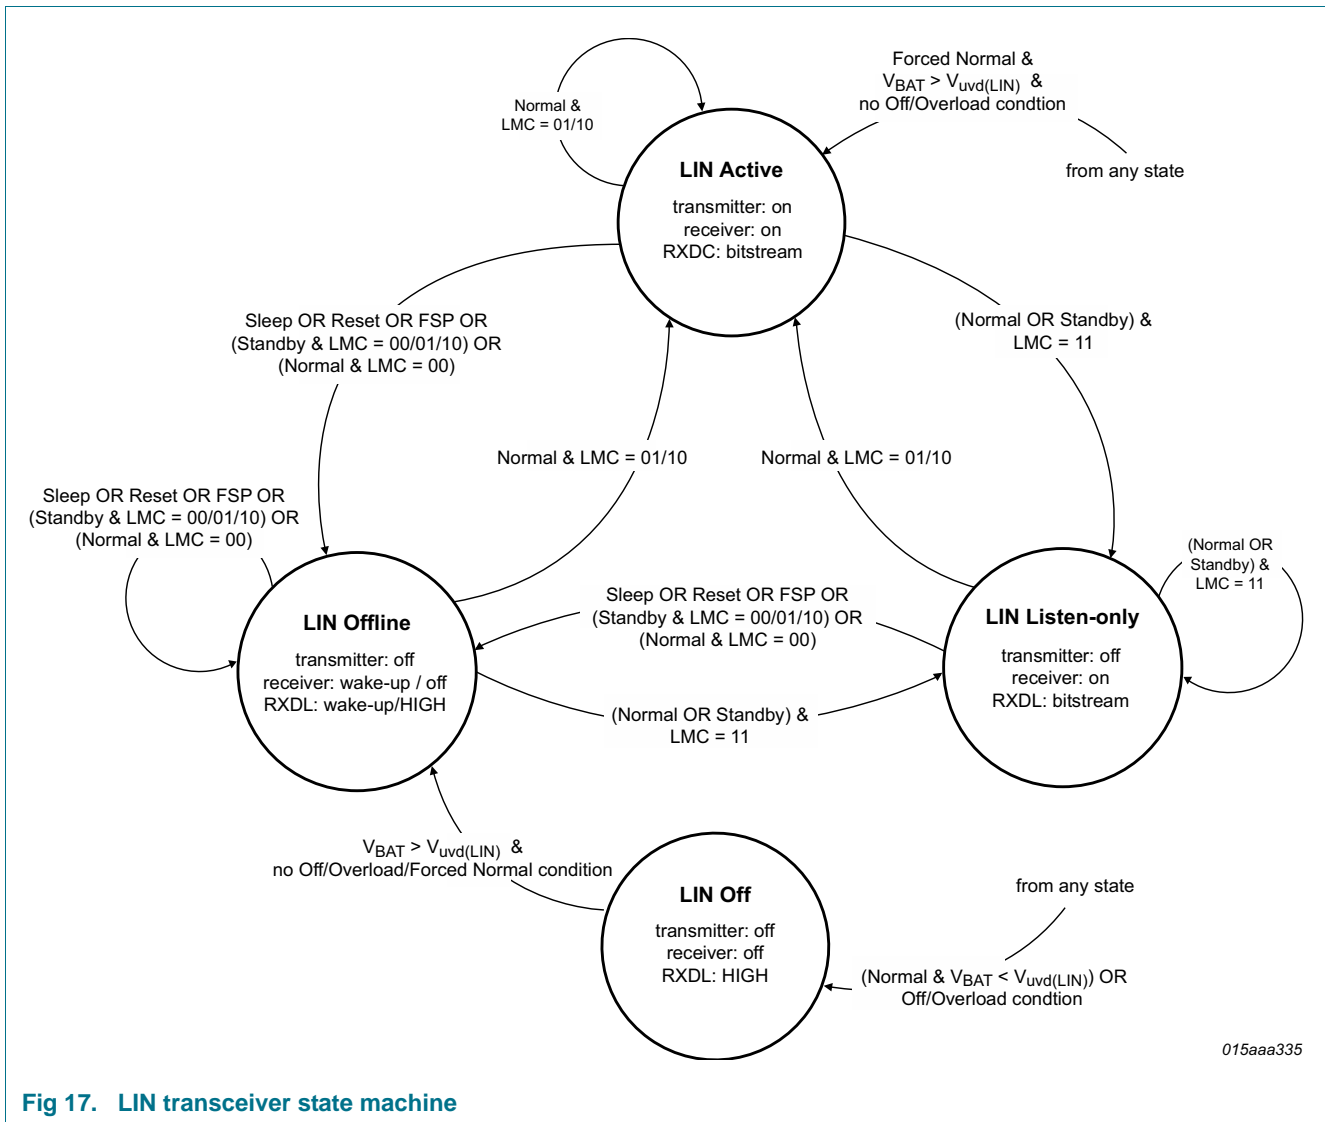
Normal &
LMC = 01/10

Forced Normal &
$V_{BAT} > V_{uvd(LIN)}$ &
no Off/Overload condtion

from any state

LIN Active

transmitter: on
receiver: on
RXDC: bitstream

Sleep OR Reset OR FSP OR
(Standby & LMC = 00/01/10) OR
(Normal & LMC = 00)

(Normal OR Standby) &
LMC = 11

Normal & LMC = 01/10

Normal & LMC = 01/10

Sleep OR Reset OR FSP OR
(Standby & LMC = 00/01/10) OR
(Normal & LMC = 00)

(Normal OR
Standby) &
LMC = 11

LIN Offline

transmitter: off
receiver: wake-up / off
RXDL: wake-up/HIGH

Sleep OR Reset OR FSP OR
(Standby & LMC = 00/01/10) OR
(Normal & LMC = 00)

LIN Listen-only

transmitter: off
receiver: on
RXDL: bitstream

(Normal OR Standby) &
LMC = 11

$V_{BAT} > V_{uvd(LIN)}$ &
no Off/Overload/Forced Normal condition

LIN Off

transmitter: off
receiver: off
RXDL: HIGH

from any state

(Normal & $V_{BAT} < V_{uvd(LIN)}$) OR
Off/Overload condtion

015aaa335

Fig 17. LIN transceiver state machine